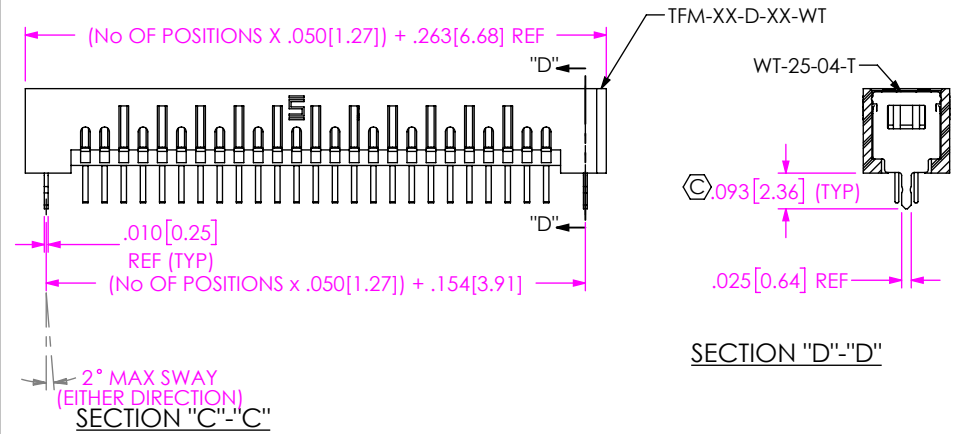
(No OF POSITIONS X .050[1.27]) + .263[6.68] REF

TFM-XX-D-XX-WT

"D"

WT-25-04-T

.093[2.36] (TYP)

"D"

.010[0.25]
REF (TYP)

(No OF POSITIONS x .050[1.27]) + .154[3.91]

.025[0.64] REF

SECTION "D"-"D"

2° MAX SWAY
(EITHER DIRECTION)

SECTION "C"-"C"